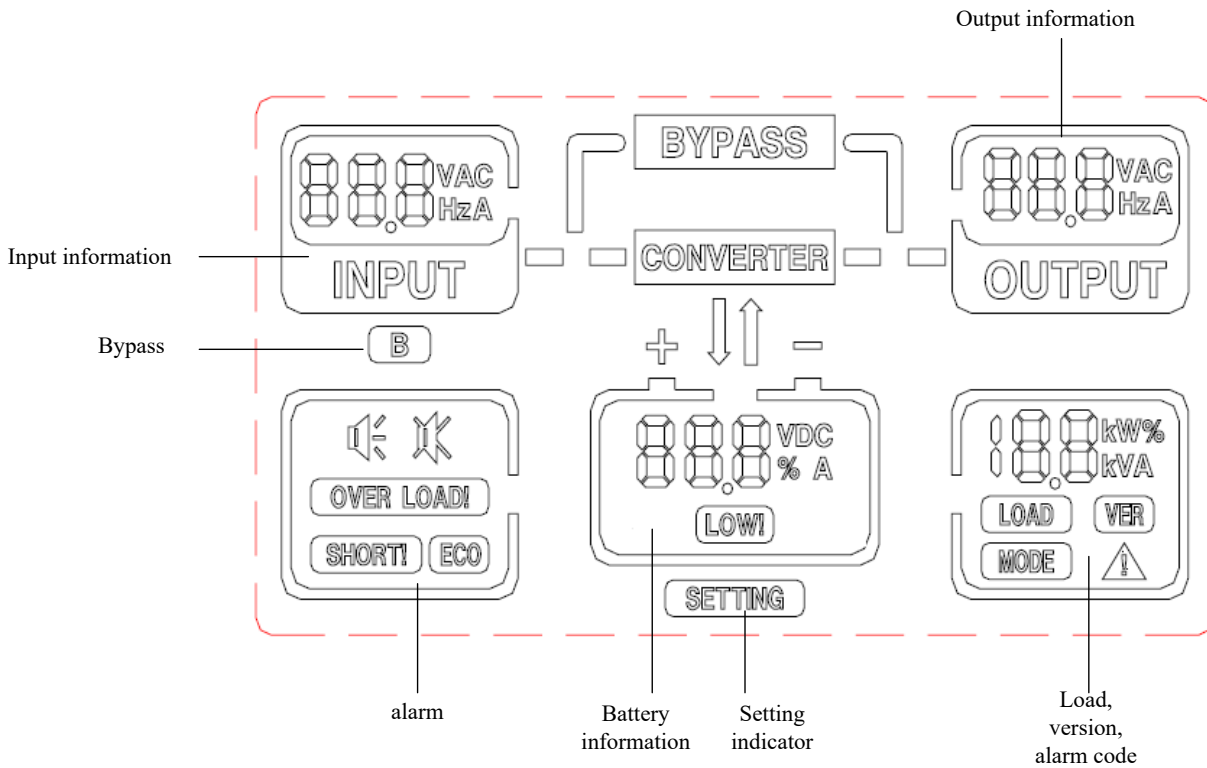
Output information

BYPASS

VAC
HzA

VAC
HzA

Input information

INPUT

CONVERTER

OUTPUT

Bypass

B

+

−

VDC
% A

kW%
kVA

OVER LOAD!

LOW!

LOAD

VER

SHORT!

ECO

MODE

SETTING

alarm

Battery information

Setting indicator

Load, version, alarm code